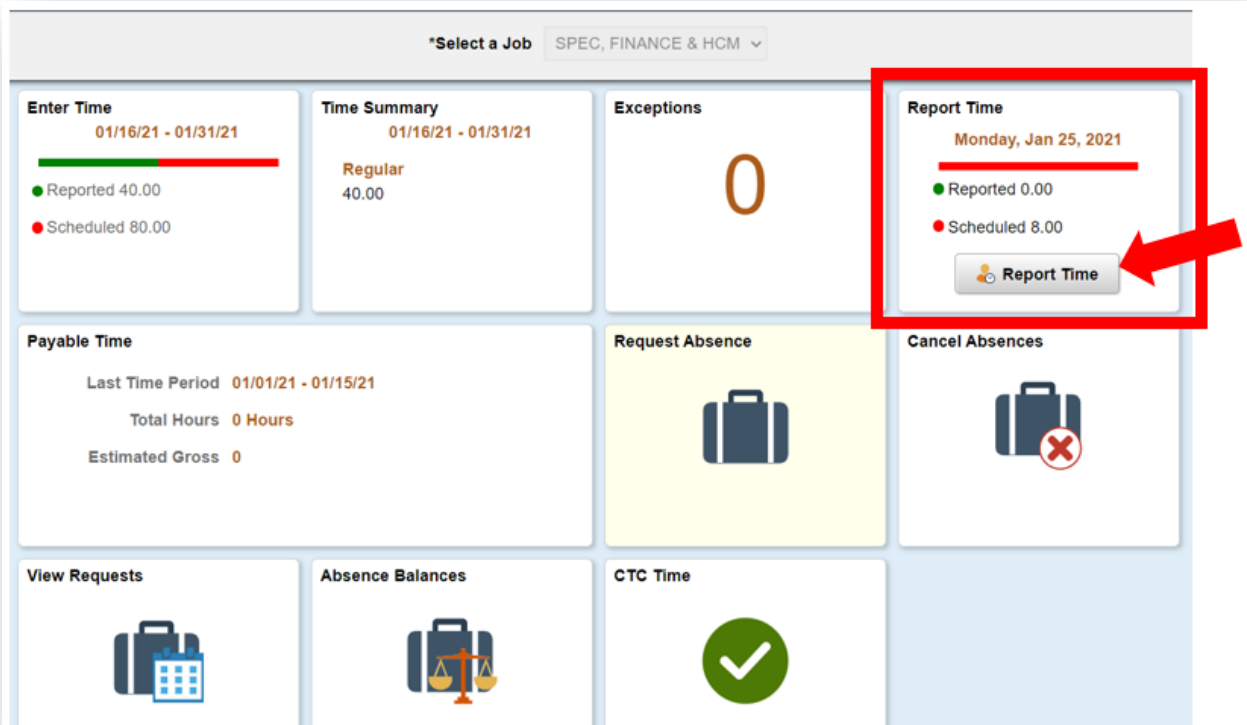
*Select a Job SPEC, FINANCE & HCM

Enter Time
01/16/21 - 01/31/21
Reported 40.00
Scheduled 80.00

Time Summary
01/16/21 - 01/31/21
Regular
40.00

Exceptions
0

Report Time
Monday, Jan 25, 2021
Reported 0.00
Scheduled 8.00
Report Time

Payable Time
Last Time Period 01/01/21 - 01/15/21
Total Hours 0 Hours
Estimated Gross 0

Request Absence

Cancel Absences

View Requests

Absence Balances

CTC Time